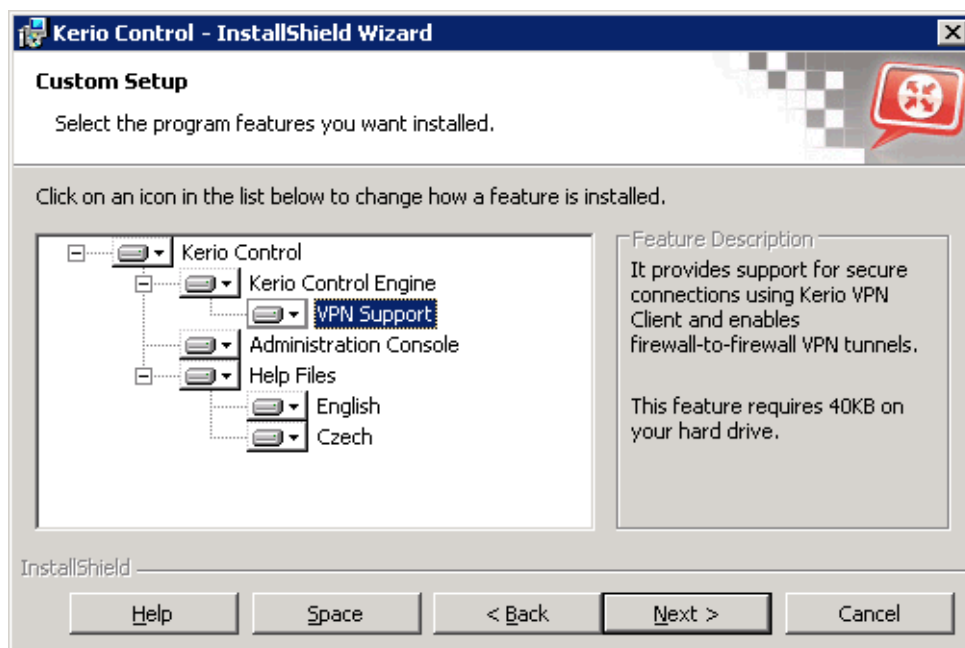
Kerio Control - InstallShield Wizard

Custom Setup

Select the program features you want installed.

Click on an icon in the list below to change how a feature is installed.

Kerio Control
Kerio Control Engine
VPN Support
Administration Console
Help Files
English
Czech

Feature Description
It provides support for secure connections using Kerio VPN Client and enables firewall-to-firewall VPN tunnels.

This feature requires 40KB on your hard drive.

InstallShield

Help
Space
< Back
Next >
Cancel